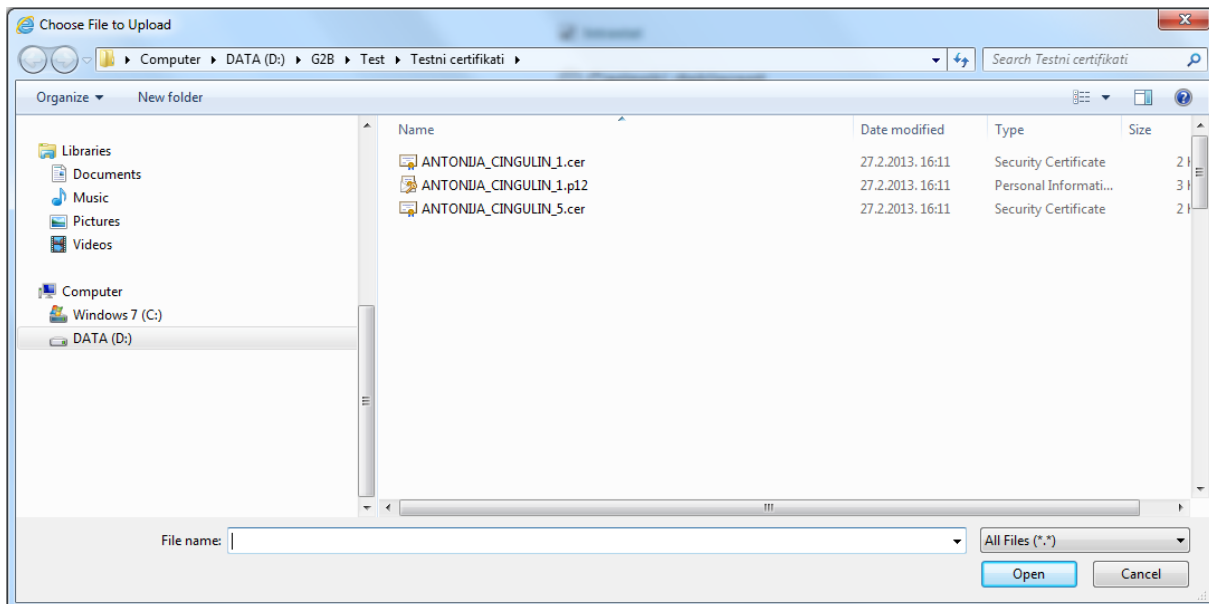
Choose File to Upload

Computer ▸ DATA (D:) ▸ G2B ▸ Test ▸ Testni certifikati ▸

Search Testni certifikati

Organize ▾ New folder

Libraries
Documents
Music
Pictures
Videos

Computer
Windows 7 (C:)
DATA (D:)

| Name | Date modified | Type | Size |
|---|---|---|---|
| ANTONIJA_CINGULIN_1.cer | 27.2.2013. 16:11 | Security Certificate | 2 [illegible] |
| ANTONIJA_CINGULIN_1.p12 | 27.2.2013. 16:11 | Personal Informati... | 3 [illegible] |
| ANTONIJA_CINGULIN_5.cer | 27.2.2013. 16:11 | Security Certificate | 2 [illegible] |

File name:

All Files (*.*)

Open

Cancel